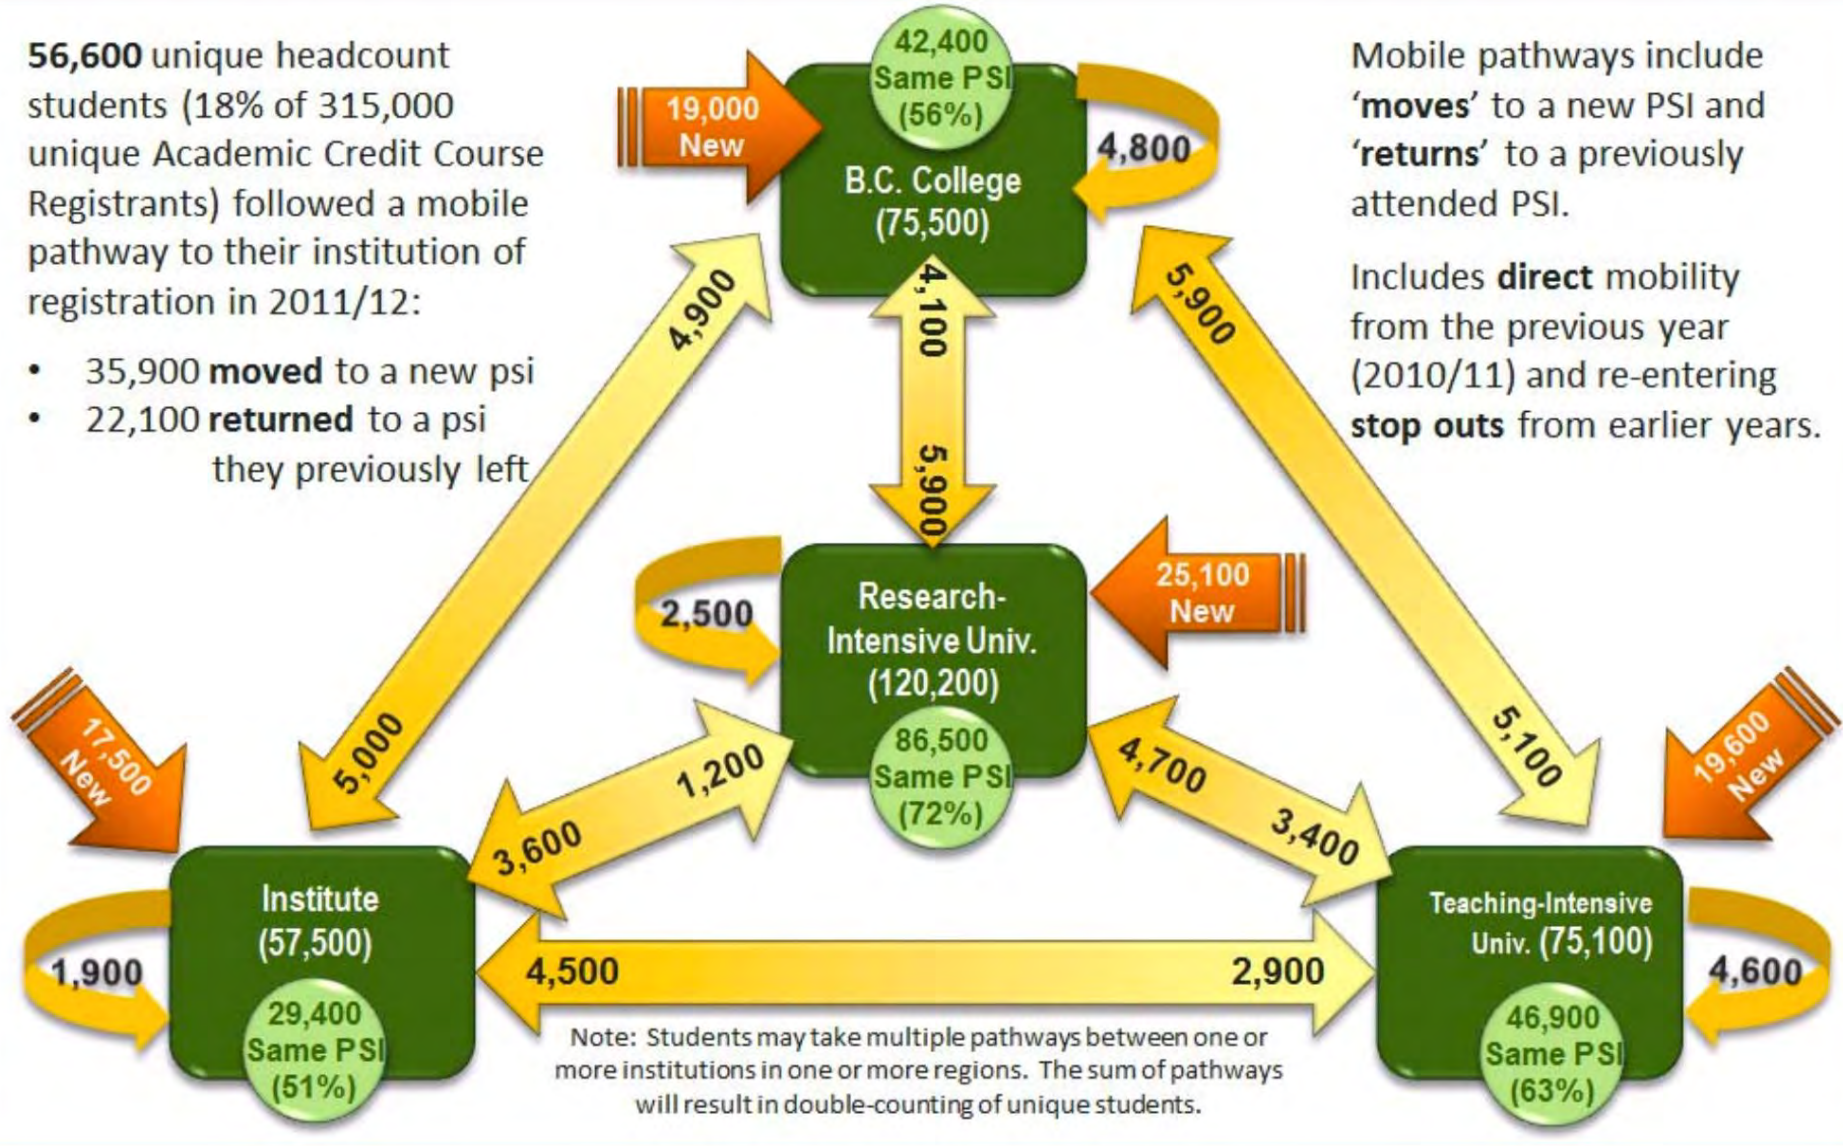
**56,600** unique headcount students (18% of 315,000 unique Academic Credit Course Registrants) followed a mobile pathway to their institution of registration in 2011/12:

- 35,900 **moved** to a new psi
- 22,100 **returned** to a psi they previously left

Mobile pathways include '**moves**' to a new PSI and '**returns**' to a previously attended PSI.

Includes **direct** mobility from the previous year (2010/11) and re-entering **stop outs** from earlier years.

19,000 New

42,400 Same PSI (56%)

4,800

B.C. College (75,500)

4,900

4,100

5,900

5,900

2,500

Research-Intensive Univ. (120,200)

25,100 New

86,500 Same PSI (72%)

17,500 New

5,000

1,200

3,600

4,700

3,400

5,100

19,600 New

Institute (57,500)

1,900

29,400 Same PSI (51%)

4,500

2,900

Teaching-Intensive Univ. (75,100)

4,600

46,900 Same PSI (63%)

Note: Students may take multiple pathways between one or more institutions in one or more regions. The sum of pathways will result in double-counting of unique students.